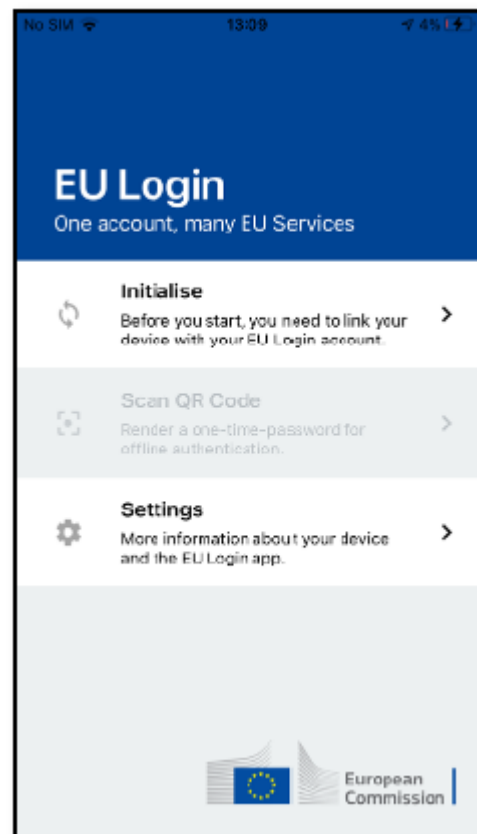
No SIM 13:09 4%

EU Login
One account, many EU Services

Initialise
Before you start, you need to link your device with your EU Login account.

Scan QR Code
Render a one-time-password for offline authentication.

Settings
More information about your device and the EU Login app.

European Commission